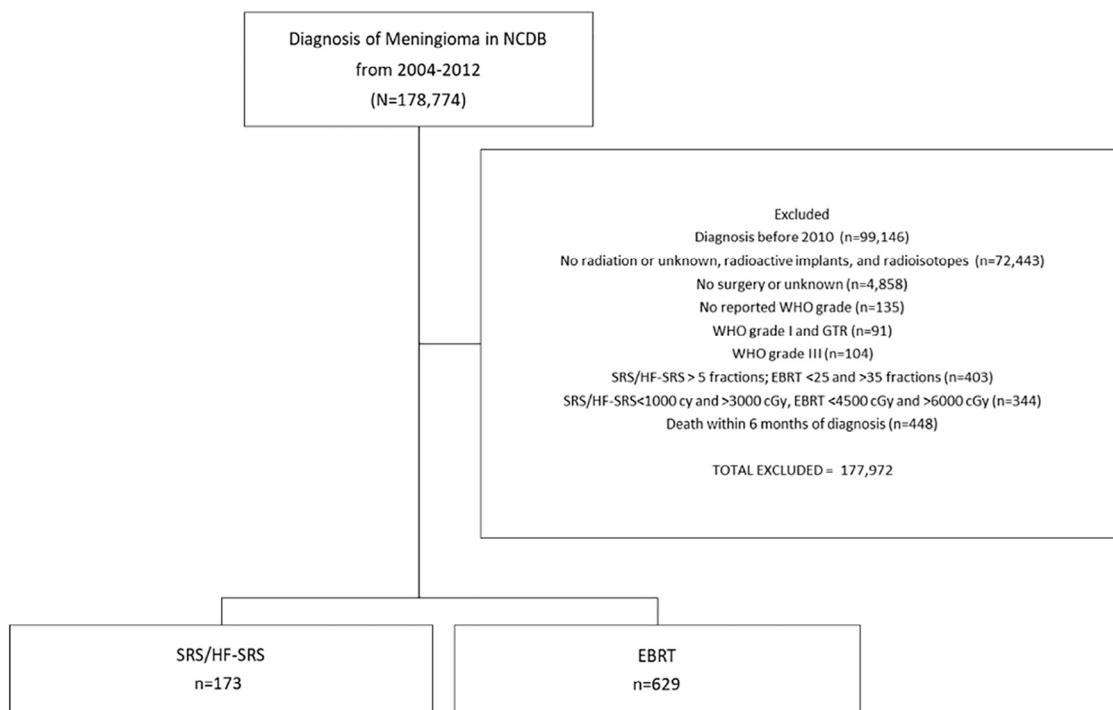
Diagnosis of Meningioma in NCDB
from 2004-2012
(N=178,774)

Excluded
Diagnosis before 2010 (n=99,146)
No radiation or unknown, radioactive implants, and radioisotopes (n=72,443)
No surgery or unknown (n=4,858)
No reported WHO grade (n=135)
WHO grade I and GTR (n=91)
WHO grade III (n=104)
SRS/HF-SRS > 5 fractions; EBRT <25 and >35 fractions (n=403)
SRS/HF-SRS<1000 cy and >3000 cGy, EBRT <4500 cGy and >6000 cGy (n=344)
Death within 6 months of diagnosis (n=448)

TOTAL EXCLUDED = 177,972

SRS/HF-SRS
n=173

EBRT
n=629